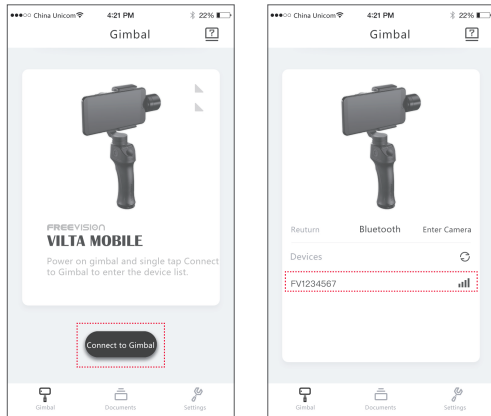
●●●○○ China Unicom 4:21 PM 22%

Gimbal

?

FREEVISION

VILTA MOBILE

Power on gimbal and single tap Connect to Gimbal to enter the device list.

Connect to Gimbal

Gimbal Documents Settings

●●●○○ China Unicom 4:21 PM 22%

Gimbal

?

Reurtum Bluetooth Enter Camera

Devices

FV1234567

Gimbal Documents Settings